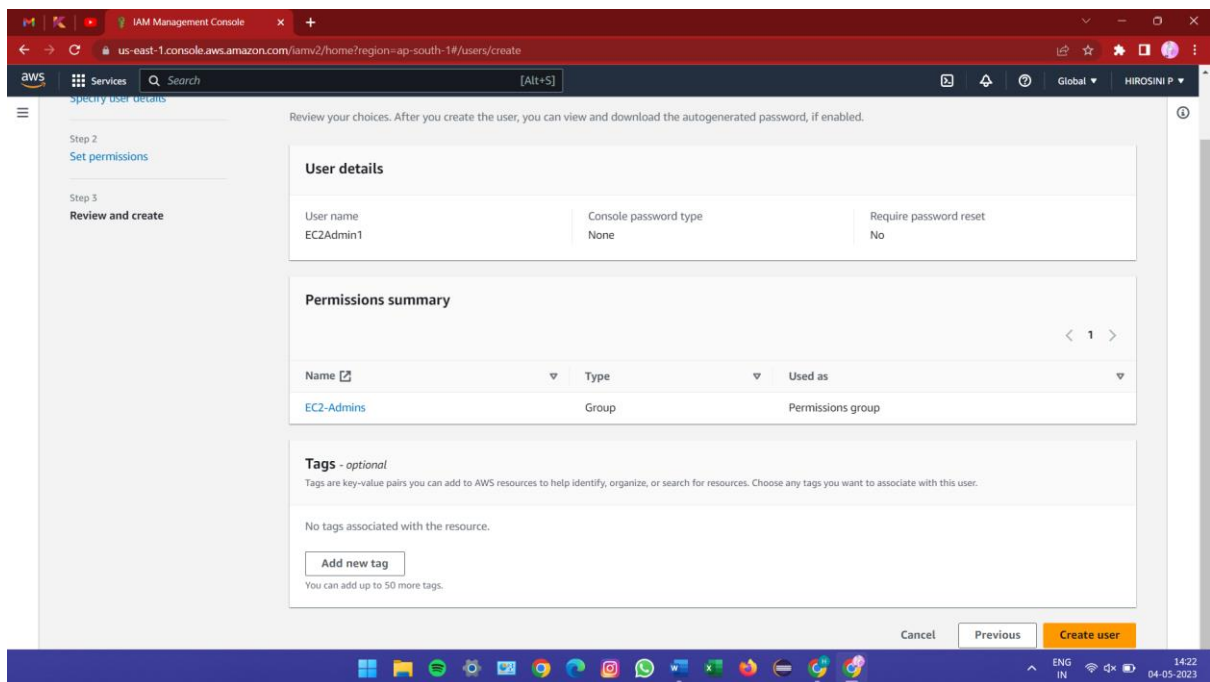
IAM Management Console

us-east-1.console.aws.amazon.com/iamv2/home?region=ap-south-1#/users/create

aws Services Search [Alt+S] Global ▼ HIROSINI P ▼

Specify user details

Step 2
Set permissions

Step 3
Review and create

Review your choices. After you create the user, you can view and download the autogenerated password, if enabled.

User details

| User name | Console password type | Require password reset |
|---|---|---|
| EC2Admin1 | None | No |

Permissions summary

< 1 >

| Name | Type | Used as |
|---|---|---|
| EC2-Admins | Group | Permissions group |

Tags - optional
Tags are key-value pairs you can add to AWS resources to help identify, organize, or search for resources. Choose any tags you want to associate with this user.

No tags associated with the resource.

Add new tag
You can add up to 50 more tags.

Cancel Previous Create user

ENG IN 14:22 04-05-2023